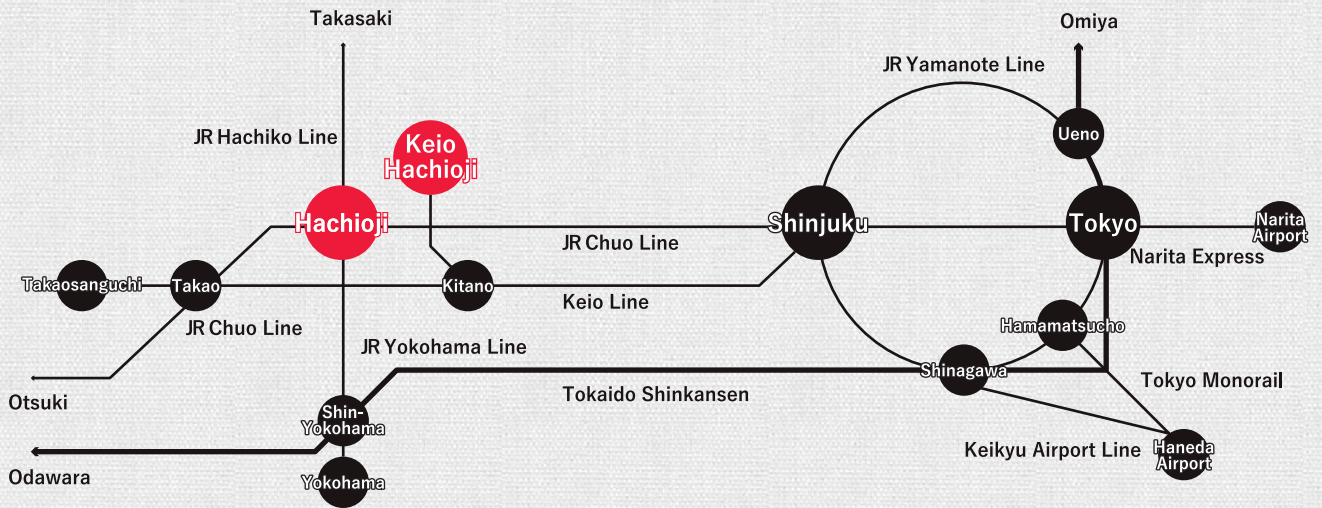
Takasaki

JR Hachiko Line

Keio Hachioji

Hachioji

Takaosanguchi

Takao

Kitano

JR Chuo Line

Keio Line

JR Chuo Line

JR Yokohama Line

Otsuki

Shin-Yokohama

Odawara

Yokohama

Tokaido Shinkansen

Omiya

JR Yamanote Line

Ueno

Shinjuku

Tokyo

Narita Airport

Narita Express

Hamamatsucho

Shinagawa

Tokyo Monorail

Keikyu Airport Line

Haneda Airport